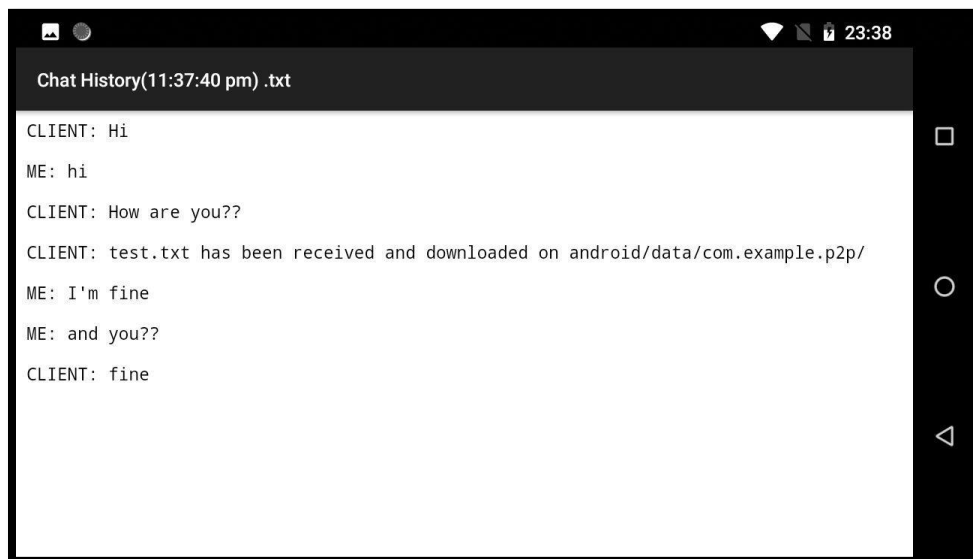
23:38

Chat History(11:37:40 pm) .txt

CLIENT: Hi

ME: hi

CLIENT: How are you??

CLIENT: test.txt has been received and downloaded on android/data/com.example.p2p/

ME: I'm fine

ME: and you??

CLIENT: fine